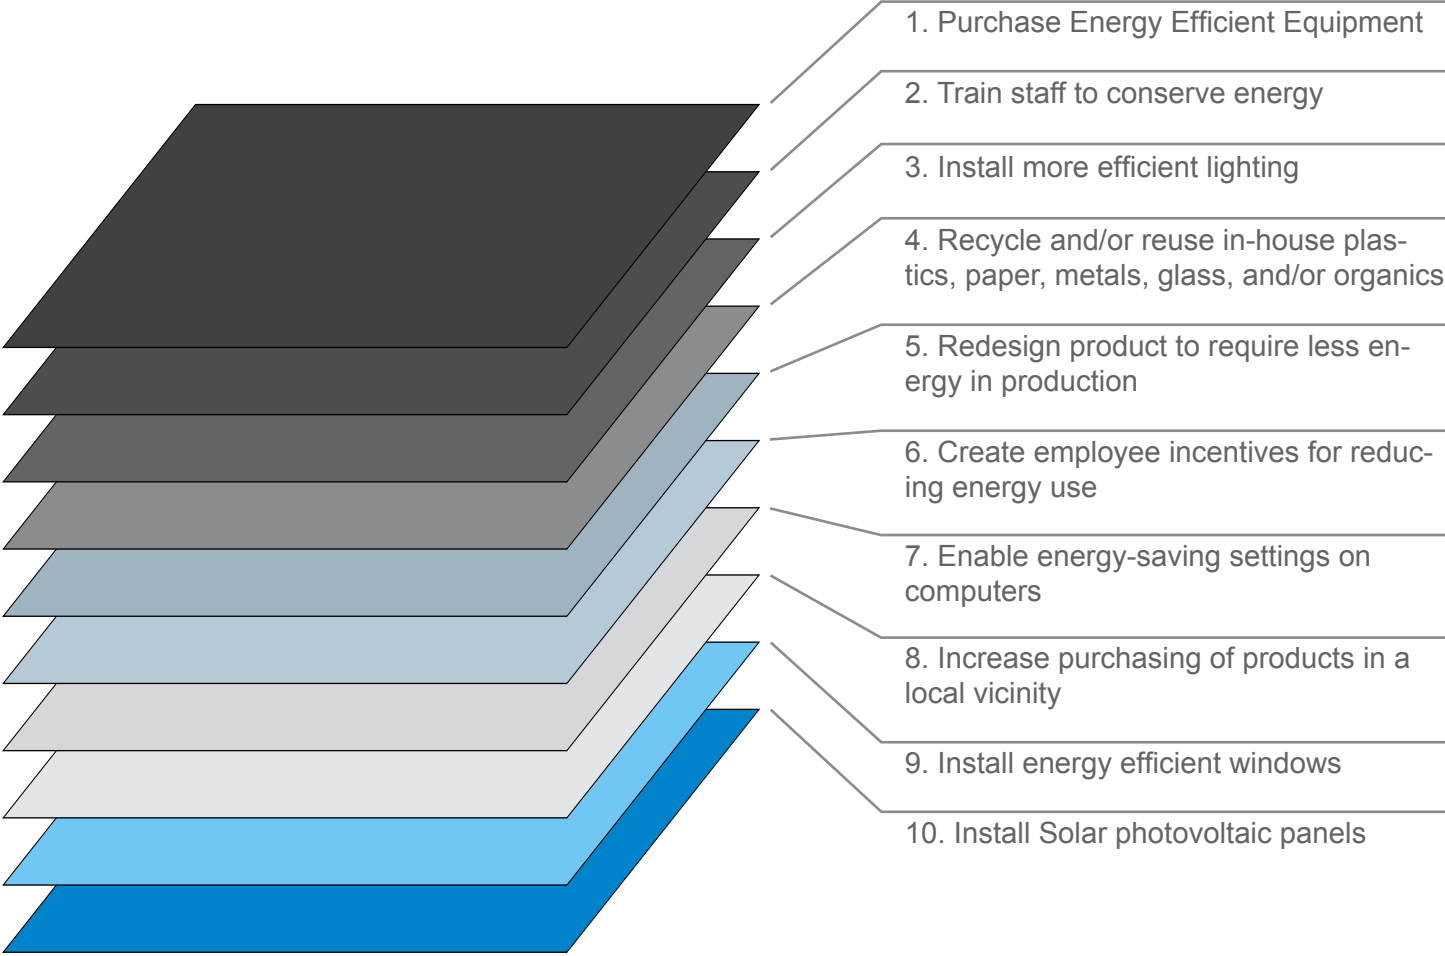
1. Purchase Energy Efficient Equipment

2. Train staff to conserve energy

3. Install more efficient lighting

4. Recycle and/or reuse in-house plastics, paper, metals, glass, and/or organics

5. Redesign product to require less energy in production

6. Create employee incentives for reducing energy use

7. Enable energy-saving settings on computers

8. Increase purchasing of products in a local vicinity

9. Install energy efficient windows

10. Install Solar photovoltaic panels